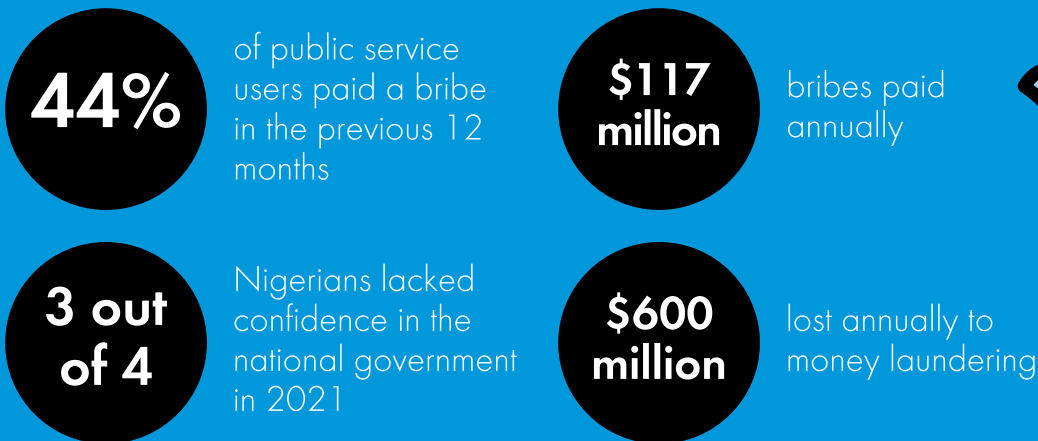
44%

of public service users paid a bribe in the previous 12 months

$117 million

bribes paid annually

3 out of 4

Nigerians lacked confidence in the national government in 2021

$600 million

lost annually to money laundering